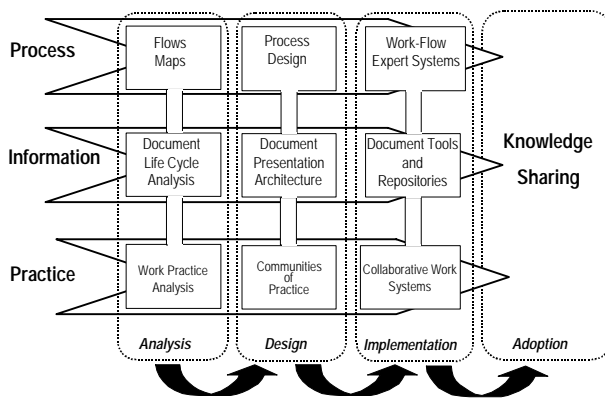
Process

Information

Practice

Flows Maps

Process Design

Work-Flow Expert Systems

Document Life Cycle Analysis

Document Presentation Architecture

Document Tools and Repositories

Work Practice Analysis

Communities of Practice

Collaborative Work Systems

Knowledge Sharing

Analysis

Design

Implementation

Adoption